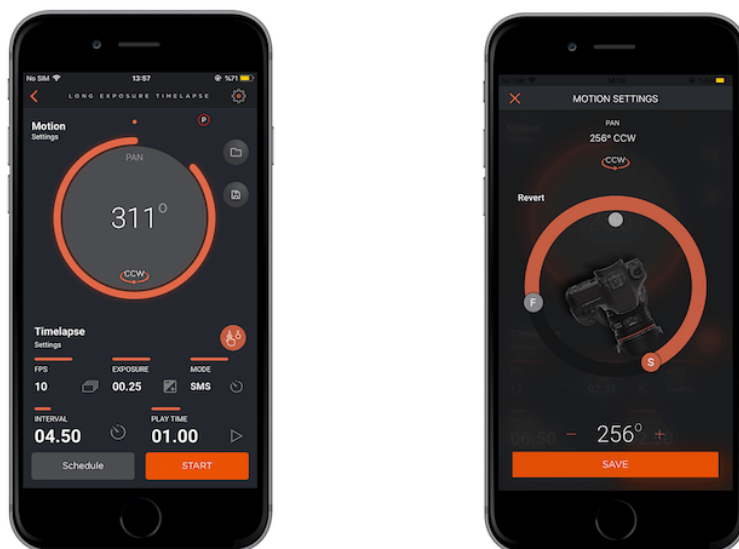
No SIM 13:57 %71

LONG EXPOSURE TIMELAPSE

Motion
Settings

P

PAN

311°

CCW

Timelapse
Settings

FPS
10

EXPOSURE
00.25

MODE
SMS

INTERVAL
04.50

PLAY TIME
01.00

Schedule

START

MOTION SETTINGS

PAN
256° CCW

CCW

Revert

F

S

256°

SAVE